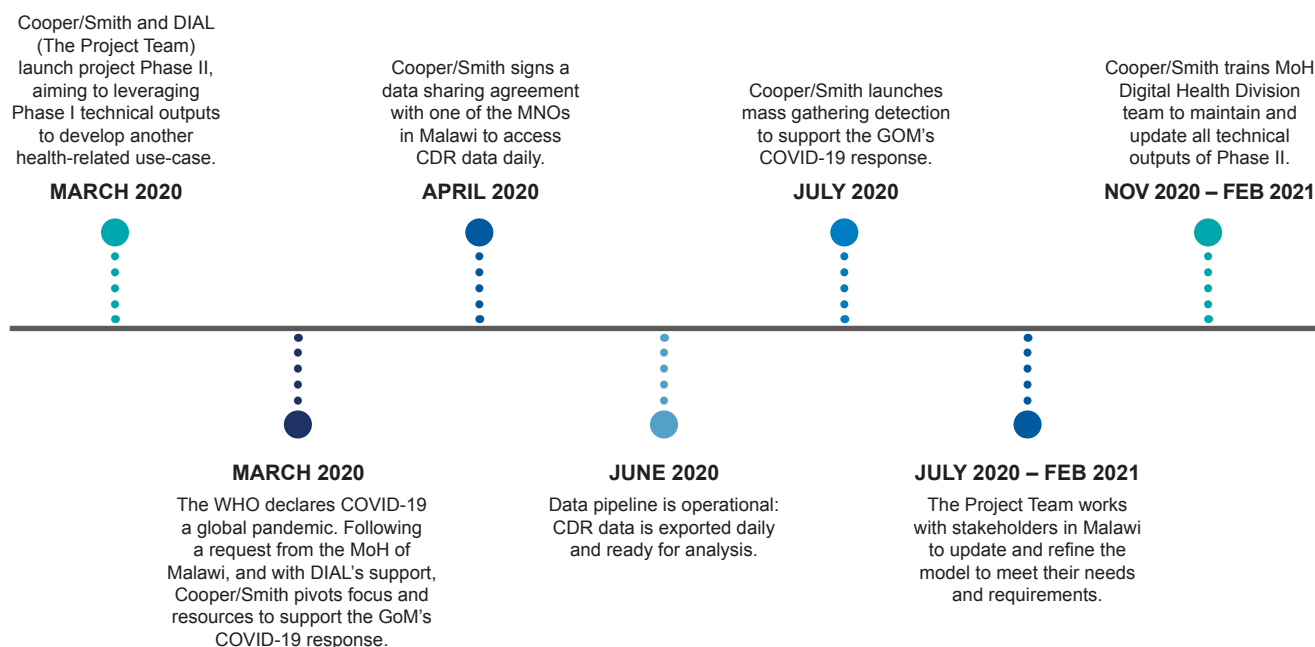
Cooper/Smith and DIAL (The Project Team) launch project Phase II, aiming to leveraging Phase I technical outputs to develop another health-related use-case.

MARCH 2020

MARCH 2020

The WHO declares COVID-19 a global pandemic. Following a request from the MoH of Malawi, and with DIAL's support, Cooper/Smith pivots focus and resources to support the GoM's COVID-19 response.

Cooper/Smith signs a data sharing agreement with one of the MNOs in Malawi to access CDR data daily.

APRIL 2020

JUNE 2020

Data pipeline is operational: CDR data is exported daily and ready for analysis.

Cooper/Smith launches mass gathering detection to support the GOM's COVID-19 response.

JULY 2020

JULY 2020 – FEB 2021

The Project Team works with stakeholders in Malawi to update and refine the model to meet their needs and requirements.

Cooper/Smith trains MoH Digital Health Division team to maintain and update all technical outputs of Phase II.

NOV 2020 – FEB 2021